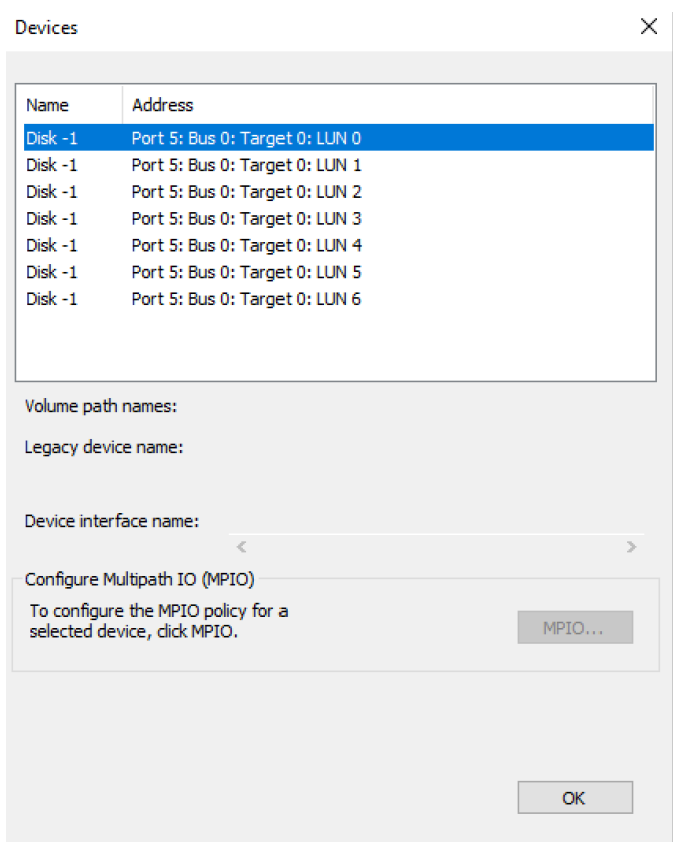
Devices

| Name | Address |
|---|---|
| Disk -1 | Port 5: Bus 0: Target 0: LUN 0 |
| Disk -1 | Port 5: Bus 0: Target 0: LUN 1 |
| Disk -1 | Port 5: Bus 0: Target 0: LUN 2 |
| Disk -1 | Port 5: Bus 0: Target 0: LUN 3 |
| Disk -1 | Port 5: Bus 0: Target 0: LUN 4 |
| Disk -1 | Port 5: Bus 0: Target 0: LUN 5 |
| Disk -1 | Port 5: Bus 0: Target 0: LUN 6 |

Volume path names:

Legacy device name:

Device interface name:

Configure Multipath IO (MPIO)

To configure the MPIO policy for a selected device, click MPIO.

MPIO...

OK